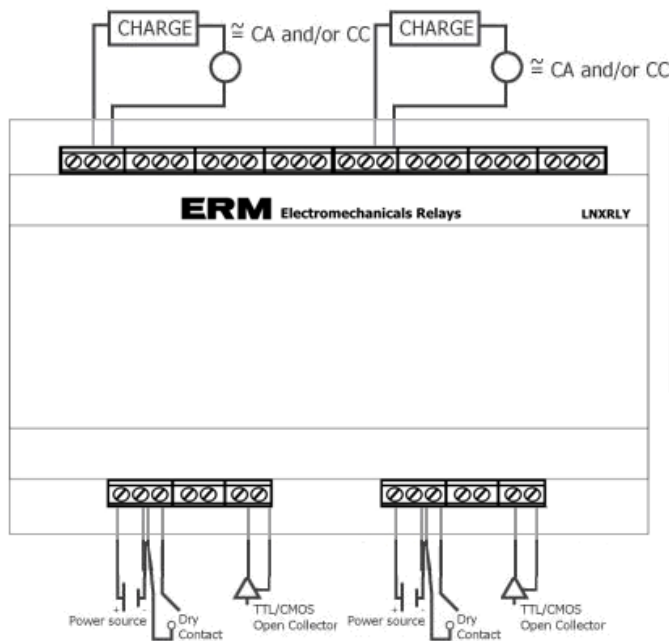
CHARGE
$\cong$ CA and/or CC
CHARGE
$\cong$ CA and/or CC

ERM Electromechanicals Relays
LNXRLY

+ -
Power source
Dry Contact
TTL/CMOS Open Collector
+ -
Power source
Dry Contact
TTL/CMOS Open Collector